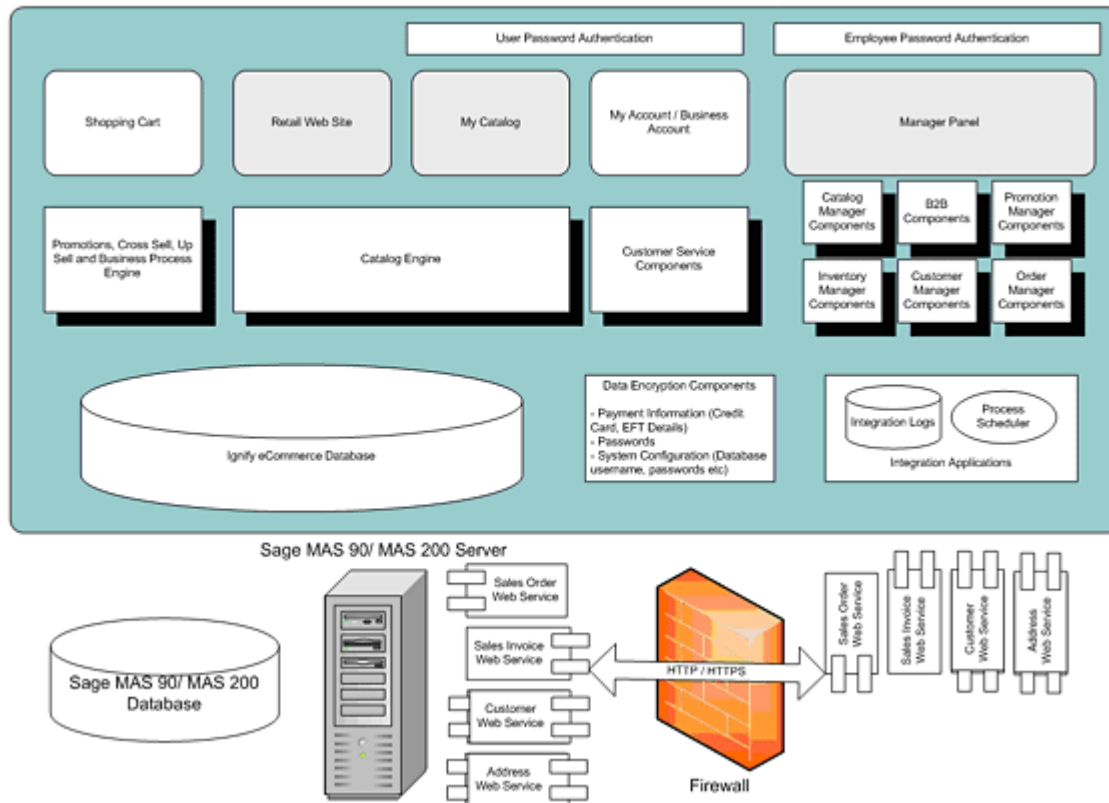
User Password Authentication

Employee Password Authentication

Shopping Cart

Retail Web Site

My Catalog

My Account / Business Account

Manager Panel

Catalog Manager Components

B2B Components

Promotion Manager Components

Inventory Manager Components

Customer Manager Components

Order Manager Components

Promotions, Cross Sell, Up Sell and Business Process Engine

Catalog Engine

Customer Service Components

Ignify eCommerce Database

Data Encryption Components

- Payment Information (Credit Card, EFT Details)
- Passwords
- System Configuration (Database username, passwords etc)

Integration Logs

Process Scheduler

Integration Applications

Sage MAS 90/ MAS 200 Server

Sage MAS 90/ MAS 200 Database

Sales Order Web Service

Sales Invoice Web Service

Customer Web Service

Address Web Service

HTTP / HTTPS

Firewall

Sales Order Web Service

Sales Invoice Web Service

Customer Web Service

Address Web Service